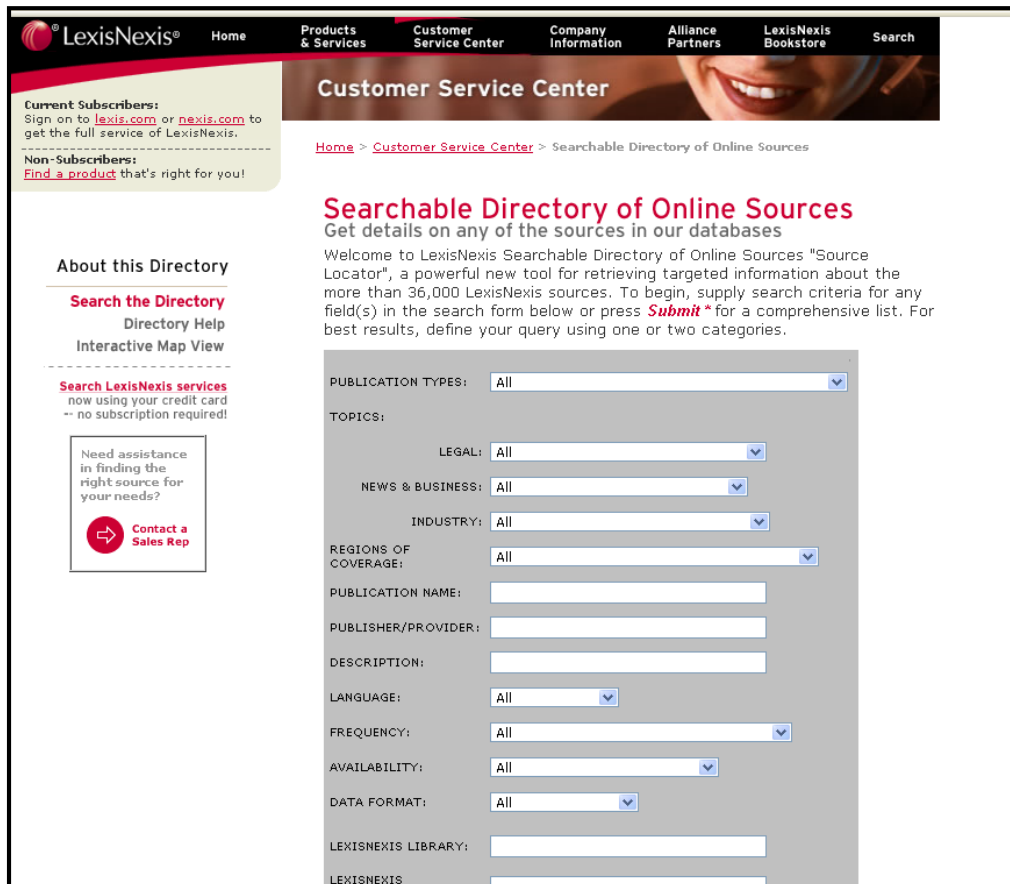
LexisNexis®

Home

Products & Services

Customer Service Center

Company Information

Alliance Partners

LexisNexis Bookstore

Search

Customer Service Center

Current Subscribers:
Sign on to lexis.com or nexis.com to get the full service of LexisNexis.

Non-Subscribers:
Find a product that's right for you!

Home > Customer Service Center > Searchable Directory of Online Sources

Searchable Directory of Online Sources
Get details on any of the sources in our databases

Welcome to LexisNexis Searchable Directory of Online Sources "Source Locator", a powerful new tool for retrieving targeted information about the more than 36,000 LexisNexis sources. To begin, supply search criteria for any field(s) in the search form below or press Submit * for a comprehensive list. For best results, define your query using one or two categories.

About this Directory

Search the Directory
Directory Help
Interactive Map View

Search LexisNexis services now using your credit card -- no subscription required!

Need assistance in finding the right source for your needs?

Contact a Sales Rep

PUBLICATION TYPES: All

TOPICS:

LEGAL: All

NEWS & BUSINESS: All

INDUSTRY: All

REGIONS OF COVERAGE: All

PUBLICATION NAME:

PUBLISHER/PROVIDER:

DESCRIPTION:

LANGUAGE: All

FREQUENCY: All

AVAILABILITY: All

DATA FORMAT: All

LEXISNEXIS LIBRARY:

LEXISNEXIS